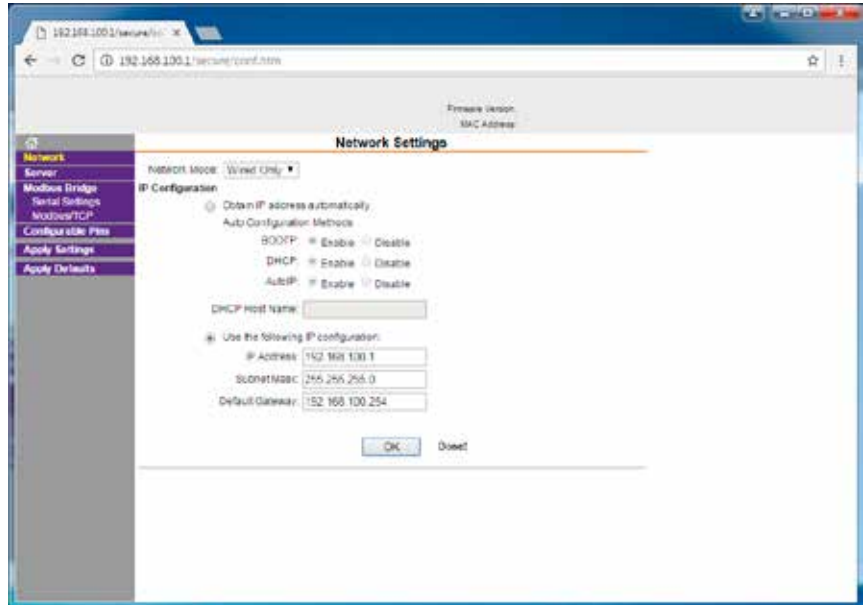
192.168.100.1/secure/ ×

192.168.100.1/secure/conf.htm

Firmware Version
MAC Address

Network
Server
Modbus Bridge
Serial Settings
Modbus/TCP
Configurable Pins
Apply Settings
Apply Defaults

Network Settings

Network Mode: Wired Only

IP Configuration

Obtain IP address automatically

Auto Configuration Methods

BOOTP: Enable Disable

DHCP: Enable Disable

AutoIP: Enable Disable

DHCP Host Name:

Use the following IP configuration:

IP Address: 192.168.100.1

Subnet Mask: 255.255.255.0

Default Gateway: 192.168.100.254

OK Reset